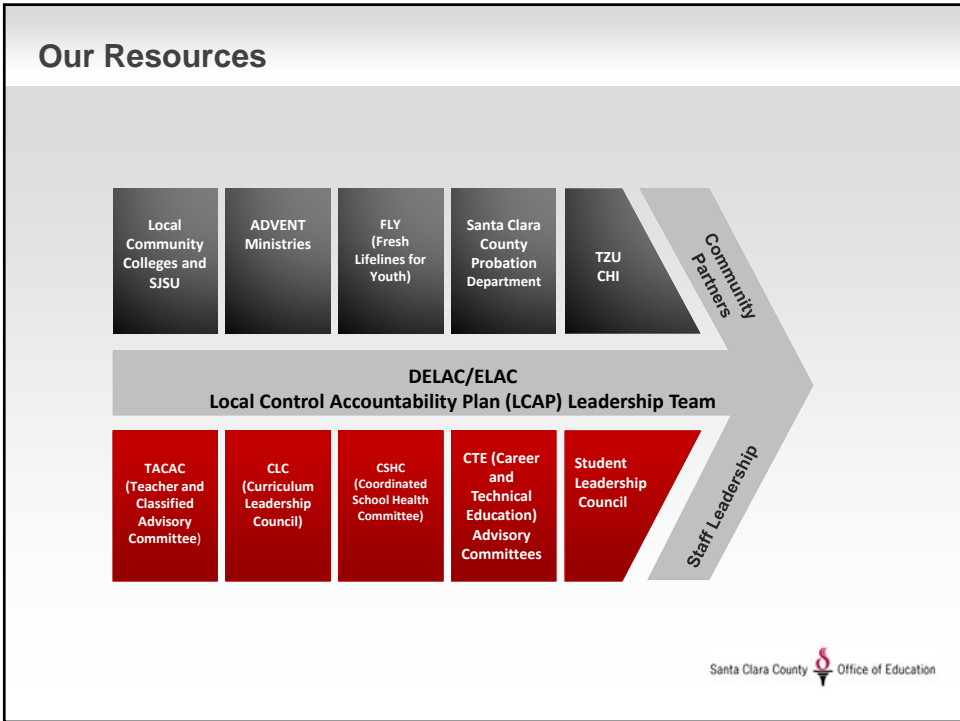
Our Resources

Local Community Colleges and SJSU

ADVENT Ministries

FLY (Fresh Lifelines for Youth)

Santa Clara County Probation Department

TZU CHI

Community Partners

DELAC/ELAC
Local Control Accountability Plan (LCAP) Leadership Team

TACAC (Teacher and Classified Advisory Committee)

CLC (Curriculum Leadership Council)

CSHC (Coordinated School Health Committee)

CTE (Career and Technical Education) Advisory Committees

Student Leadership Council

Staff Leadership

Santa Clara County Office of Education